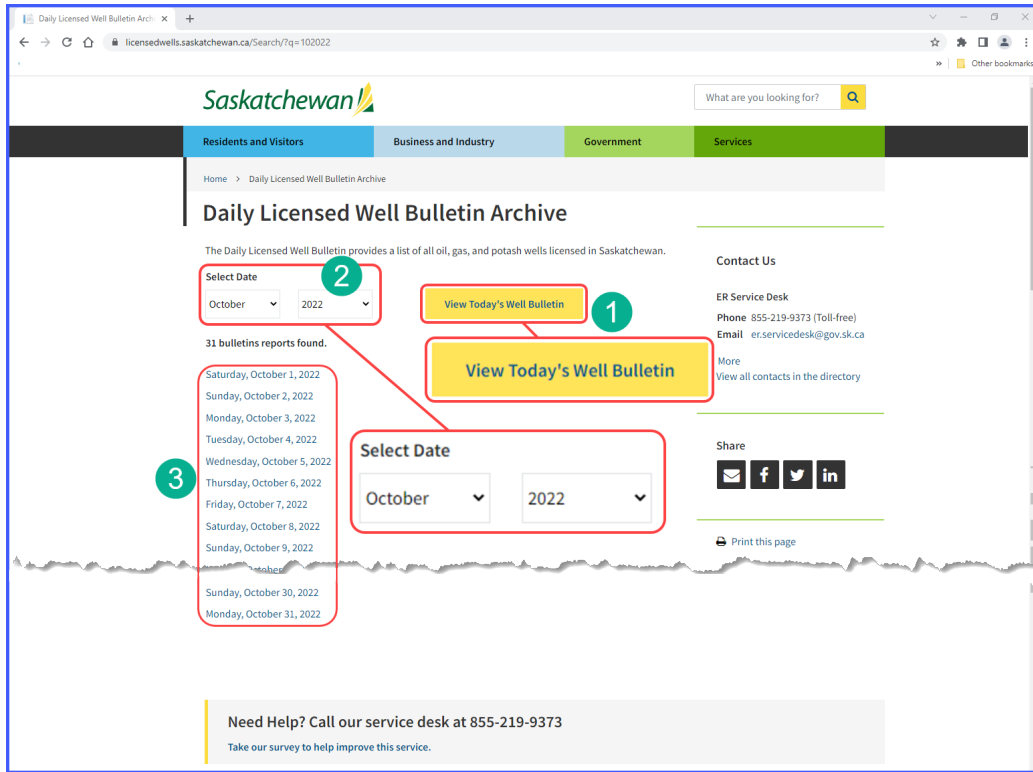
Daily Licensed Well Bulletin Archi ×
licensedwells.saskatchewan.ca/Search/?q=102022
Other bookmarks

Saskatchewan

What are you looking for?

Residents and Visitors | Business and Industry | Government | Services

Home > Daily Licensed Well Bulletin Archive

Daily Licensed Well Bulletin Archive

The Daily Licensed Well Bulletin provides a list of all oil, gas, and potash wells licensed in Saskatchewan.

Select Date
October 2022

2

View Today's Well Bulletin

1

View Today's Well Bulletin

31 bulletins reports found.

3

Saturday, October 1, 2022
Sunday, October 2, 2022
Monday, October 3, 2022
Tuesday, October 4, 2022
Wednesday, October 5, 2022
Thursday, October 6, 2022
Friday, October 7, 2022
Saturday, October 8, 2022
Sunday, October 9, 2022
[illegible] October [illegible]
Sunday, October 30, 2022
Monday, October 31, 2022

Select Date
October
2022

Contact Us

ER Service Desk
Phone 855-219-9373 (Toll-free)
Email er.servicedesk@gov.sk.ca
More
View all contacts in the directory

Share

Print this page

Need Help? Call our service desk at 855-219-9373
Take our survey to help improve this service.